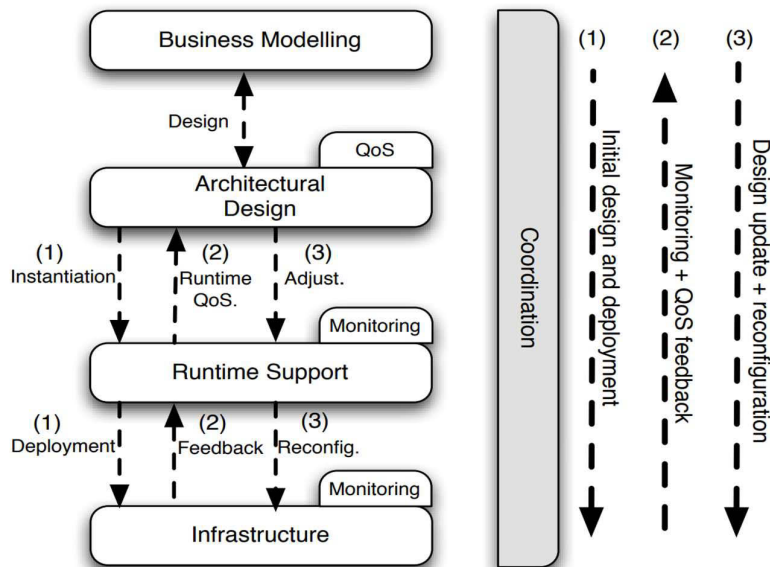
Business Modelling

Design

QoS

Architectural Design

(1) Instantiation

(2) Runtime QoS.

(3) Adjust.

Monitoring

Runtime Support

(1) Deployment

(2) Feedback

(3) Reconfig.

Monitoring

Infrastructure

Coordination

(1)

Initial design and deployment

(2)

Monitoring + QoS feedback

(3)

Design update + reconfiguration